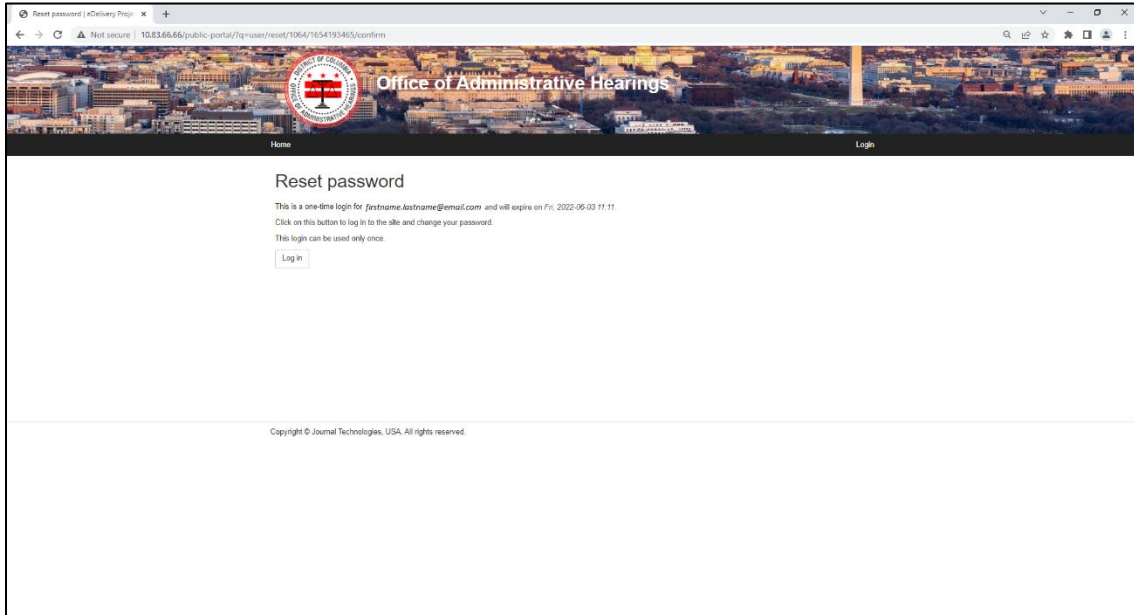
Reset password | eDelivery Proje ×

Not secure | 10.83.66.66/public-portal/?q=user/reset/1064/1654193465/confirm

DISTRICT OF COLUMBIA OFFICE OF ADMINISTRATIVE HEARINGS

Office of Administrative Hearings

Home

Login

Reset password

This is a one-time login for firstname.lastname@email.com and will expire on Fri, 2022-06-03 11:11.

Click on this button to log in to the site and change your password.

This login can be used only once.

Log in

Copyright © Journal Technologies, USA. All rights reserved.